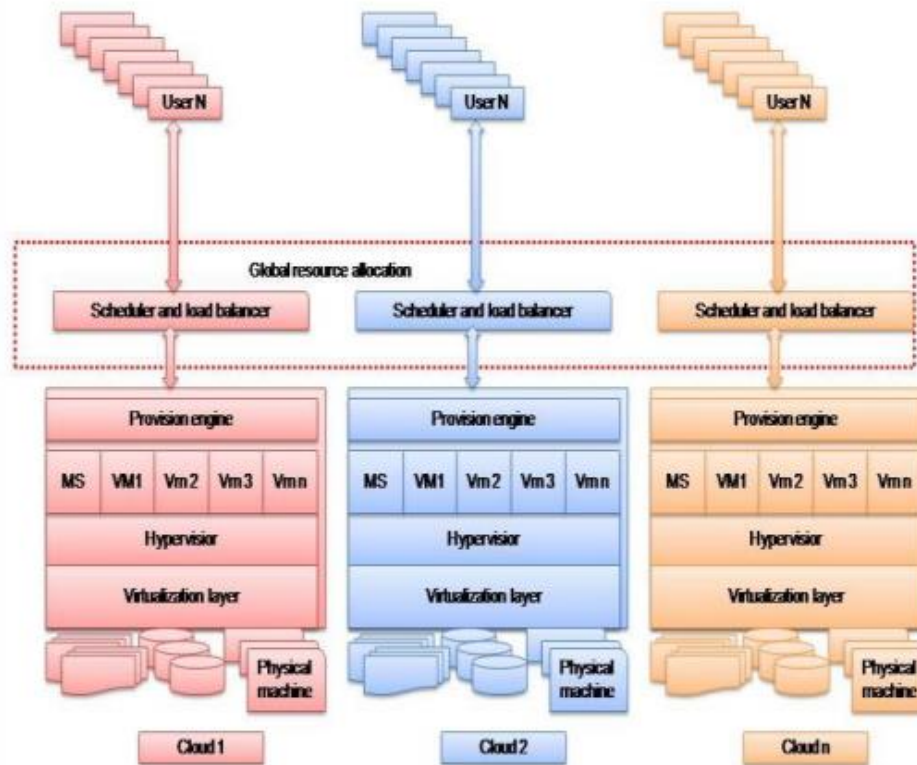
User N

User N

User N

Global resource allocation

Scheduler and load balancer

Scheduler and load balancer

Scheduler and load balancer

Provision engine

| MS | VM1 | Vm 2 | Vm 3 | Vm n |
|---|---|---|---|---|

Hypervisior

Virtualization layer

Physical machine

Provision engine

| MS | VM1 | Vm 2 | Vm 3 | Vm n |
|---|---|---|---|---|

Hypervisior

Virtualization layer

Physical machine

Provision engine

| MS | VM1 | Vm 2 | Vm 3 | Vm n |
|---|---|---|---|---|

Hypervisior

Virtualization layer

Physical machine

Cloud 1

Cloud 2

Cloud n